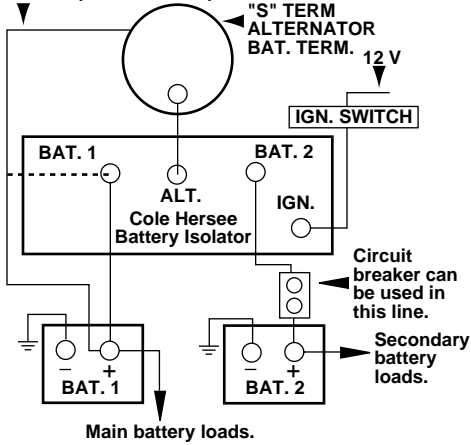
"S" TERM
ALTERNATOR
BAT. TERM.

12 V

IGN. SWITCH

BAT. 1

ALT.

BAT. 2

IGN.

Cole Hersee
Battery Isolator

Circuit breaker can be used in this line.

−
+
BAT. 1

−
+
BAT. 2

Secondary battery loads.

Main battery loads.